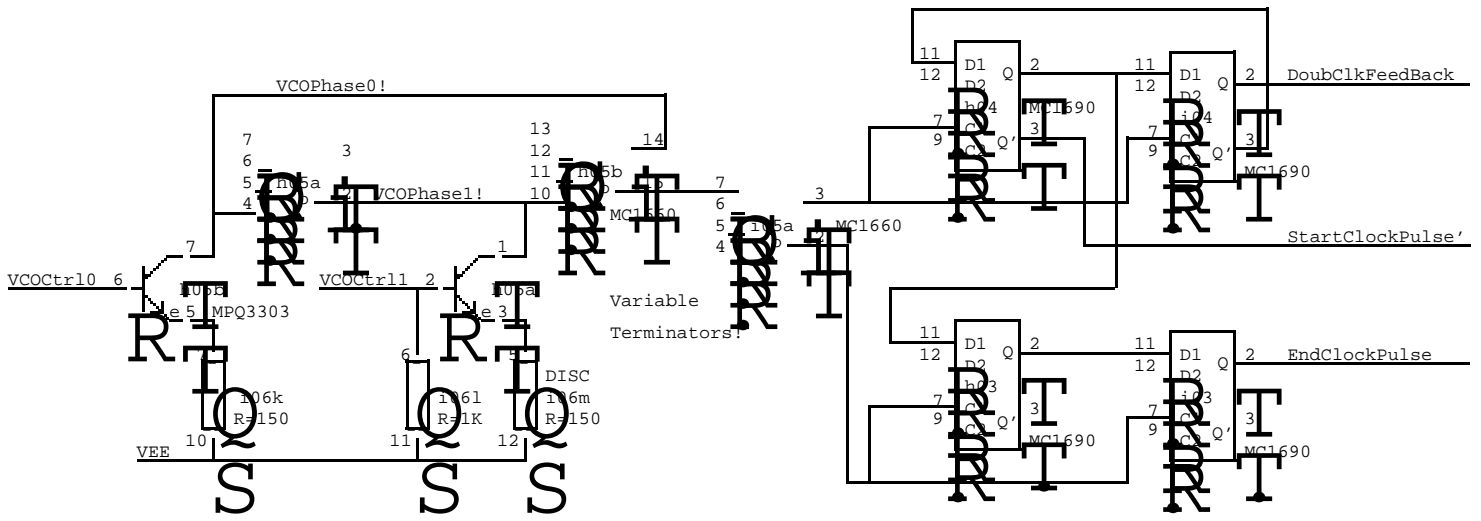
VCOPhase0!

7
6
5
4
h05a
3
VCOPhase1!

13
12
11
10
h05b
14
MC1660

7
6
5
4
i05a
MC1660

3

11
12
D1
D2
h04
7
9
C1
C2
Q
Q'
2
3
MC1690

11
12
D1
D2
i04
7
9
C1
C2
Q
Q'
2
3
MC1690
DoubClkFeedBack

StartClockPulse'

VCOCtrl0 6
7
h05b
e 5 MPQ3303
R

VCOCtrl1 2
1
i05a
e 3
R

Variable
Terminators!

6
5
DISC

i06k
R=150
i06l
R=1K
i06m
R=150

10
11
12
VEE

Q
Q
Q
S
S
S

11
12
D1
D2
h03
7
9
C1
C2
Q
Q'
2
3
MC1690

11
12
D1
D2
i03
7
9
C1
C2
Q
Q'
2
3
MC1690
EndClockPulse